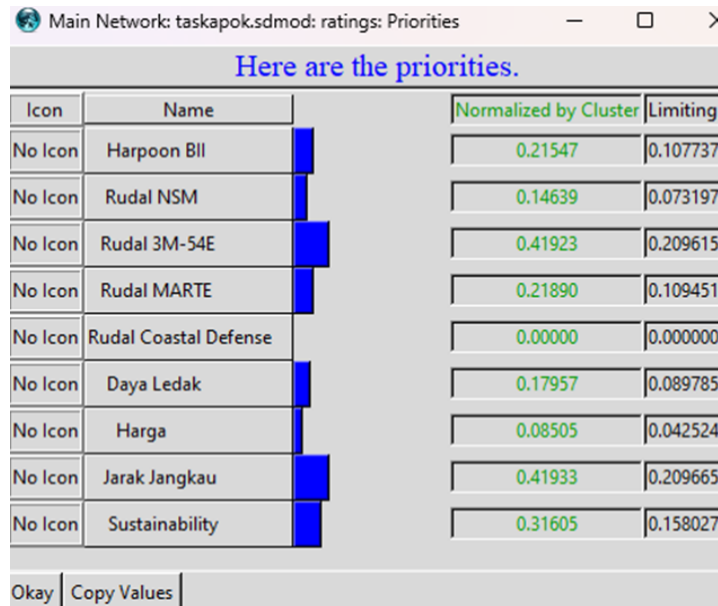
Main Network: taskapok.sdmod: ratings: Priorities

Here are the priorities.

| Icon | Name | Normalized by Cluster | Limiting |
|---|---|---|---|
| No Icon | Harpoon BII | 0.21547 | 0.107737 |
| No Icon | Rudal NSM | 0.14639 | 0.073197 |
| No Icon | Rudal 3M-54E | 0.41923 | 0.209615 |
| No Icon | Rudal MARTE | 0.21890 | 0.109451 |
| No Icon | Rudal Coastal Defense | 0.00000 | 0.000000 |
| No Icon | Daya Ledak | 0.17957 | 0.089785 |
| No Icon | Harga | 0.08505 | 0.042524 |
| No Icon | Jarak Jangkau | 0.41933 | 0.209665 |
| No Icon | Sustainability | 0.31605 | 0.158027 |

Okay Copy Values